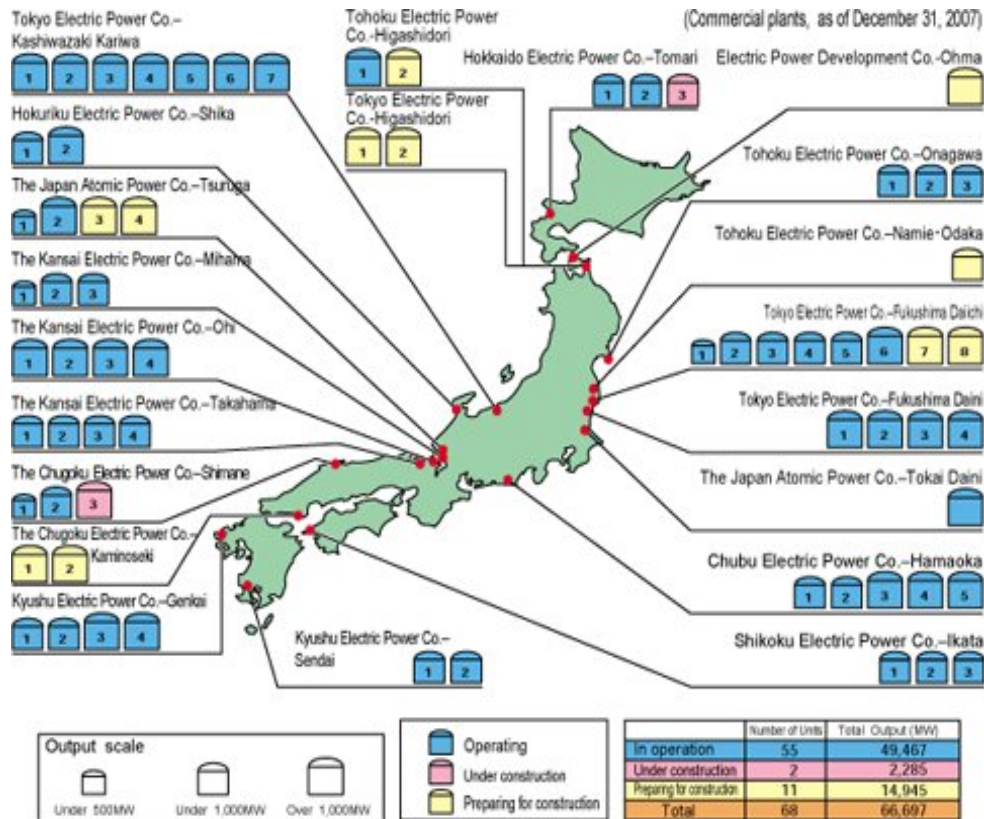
(Commercial plants, as of December 31, 2007)

Tokyo Electric Power Co.–Kashiwazaki Kariwa
1 2 3 4 5 6 7

Tohoku Electric Power Co.-Higashidori
1 2

Tokyo Electric Power Co.-Higashidori
1 2

Hokkaido Electric Power Co.–Tomari
1 2 3

Electric Power Development Co.-Ohma

Hokuriku Electric Power Co.–Shika
1 2

Tohoku Electric Power Co.–Onagawa
1 2 3

The Japan Atomic Power Co.–Tsuruga
1 2 3 4

Tohoku Electric Power Co.–Namie・Odaka

The Kansai Electric Power Co.–Mihama
1 2 3

Tokyo Electric Power Co.–Fukushima Daichi
1 2 3 4 5 6 7 8

The Kansai Electric Power Co.–Ohi
1 2 3 4

The Kansai Electric Power Co.–Takahama
1 2 3 4

Tokyo Electric Power Co.–Fukushima Daini
1 2 3 4

The Chugoku Electric Power Co.–Shimane
1 2 3

The Japan Atomic Power Co.–Tokai Daini

The Chugoku Electric Power Co.–Kaminoseki
1 2

Chubu Electric Power Co.–Hamaoka
1 2 3 4 5

Kyushu Electric Power Co.–Genkai
1 2 3 4

Shikoku Electric Power Co.–Ikata
1 2 3

Kyushu Electric Power Co.–Sendai
1 2

Output scale
Under 500MW Under 1,000MW Over 1,000MW

Operating
Under construction
Preparing for construction

| | Number of Units | Total Output (MW) |
|---|---|---|
| In operation | 55 | 49,467 |
| Under construction | 2 | 2,285 |
| Preparing for construction | 11 | 14,945 |
| Total | 68 | 66,697 |